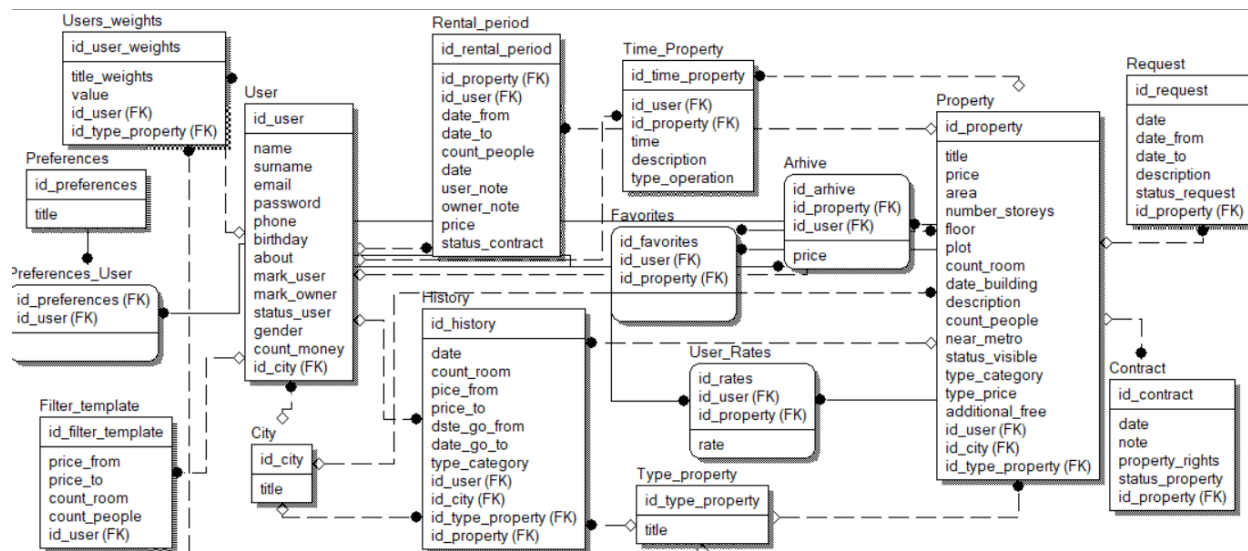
Users_weights
id_user_weights
title_weights
value
id_user (FK)
id_type_property (FK)

Rental_period
id_rental_period
id_property (FK)
id_user (FK)
date_from
date_to
count_people
date
user_note
owner_note
price
status_contract

Time_Property
id_time_property
id_user (FK)
id_property (FK)
time
description
type_operation

Request
id_request
date
date_from
date_to
description
status_request
id_property (FK)

User
id_user
name
surname
email
password
phone
birthday
about
mark_user
mark_owner
status_user
gender
count_money
id_city (FK)

Preferences
id_preferences
title

Preferences_User
id_preferences (FK)
id_user (FK)

Property
id_property
title
price
area
number_storeys
floor
plot
count_room
date_building
description
count_people
near_metro
status_visible
type_category
type_price
additional_free
id_user (FK)
id_city (FK)
id_type_property (FK)

Arhive
id_arhive
id_property (FK)
id_user (FK)
price

Favorites
id_favorites
id_user (FK)
id_property (FK)

History
id_history
date
count_room
pice_from
price_to
dste_go_from
date_go_to
type_category
id_user (FK)
id_city (FK)
id_type_property (FK)
id_property (FK)

User_Rates
id_rates
id_user (FK)
id_property (FK)
rate

Contract
id_contract
date
note
property_rights
status_property
id_property (FK)

Filter_template
id_filter_template
price_from
price_to
count_room
count_people
id_user (FK)

City
id_city
title

Type_property
id_type_property
title